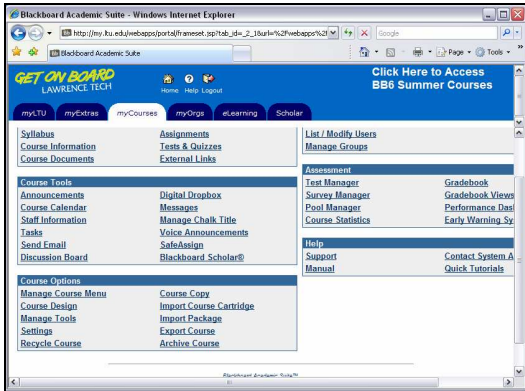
Blackboard Academic Suite - Windows Internet Explorer

http://my.ltu.edu/webapps/portal/frameset.jsp?tab_id=_2_1&url=%2Fwebapps%2f

Google

Blackboard Academic Suite

Page · Tools ·

GET ON BOARD
LAWRENCE TECH

Home Help Logout

Click Here to Access
BB6 Summer Courses

myLTU | myExtras | myCourses | myOrgs | eLearning | Scholar

Syllabus
Course Information
Course Documents

Assignments
Tests & Quizzes
External Links

List / Modify Users
Manage Groups

Course Tools
Announcements
Course Calendar
Staff Information
Tasks
Send Email
Discussion Board

Digital Dropbox
Messages
Manage Chalk Title
Voice Announcements
SafeAssign
Blackboard Scholar®

Assessment
Test Manager
Survey Manager
Pool Manager
Course Statistics

Gradebook
Gradebook Views
Performance Dasl
Early Warning Sy

Help
Support
Manual

Contact System A
Quick Tutorials

Course Options
Manage Course Menu
Course Design
Manage Tools
Settings
Recycle Course

Course Copy
Import Course Cartridge
Import Package
Export Course
Archive Course

Blackboard Academic Suite™